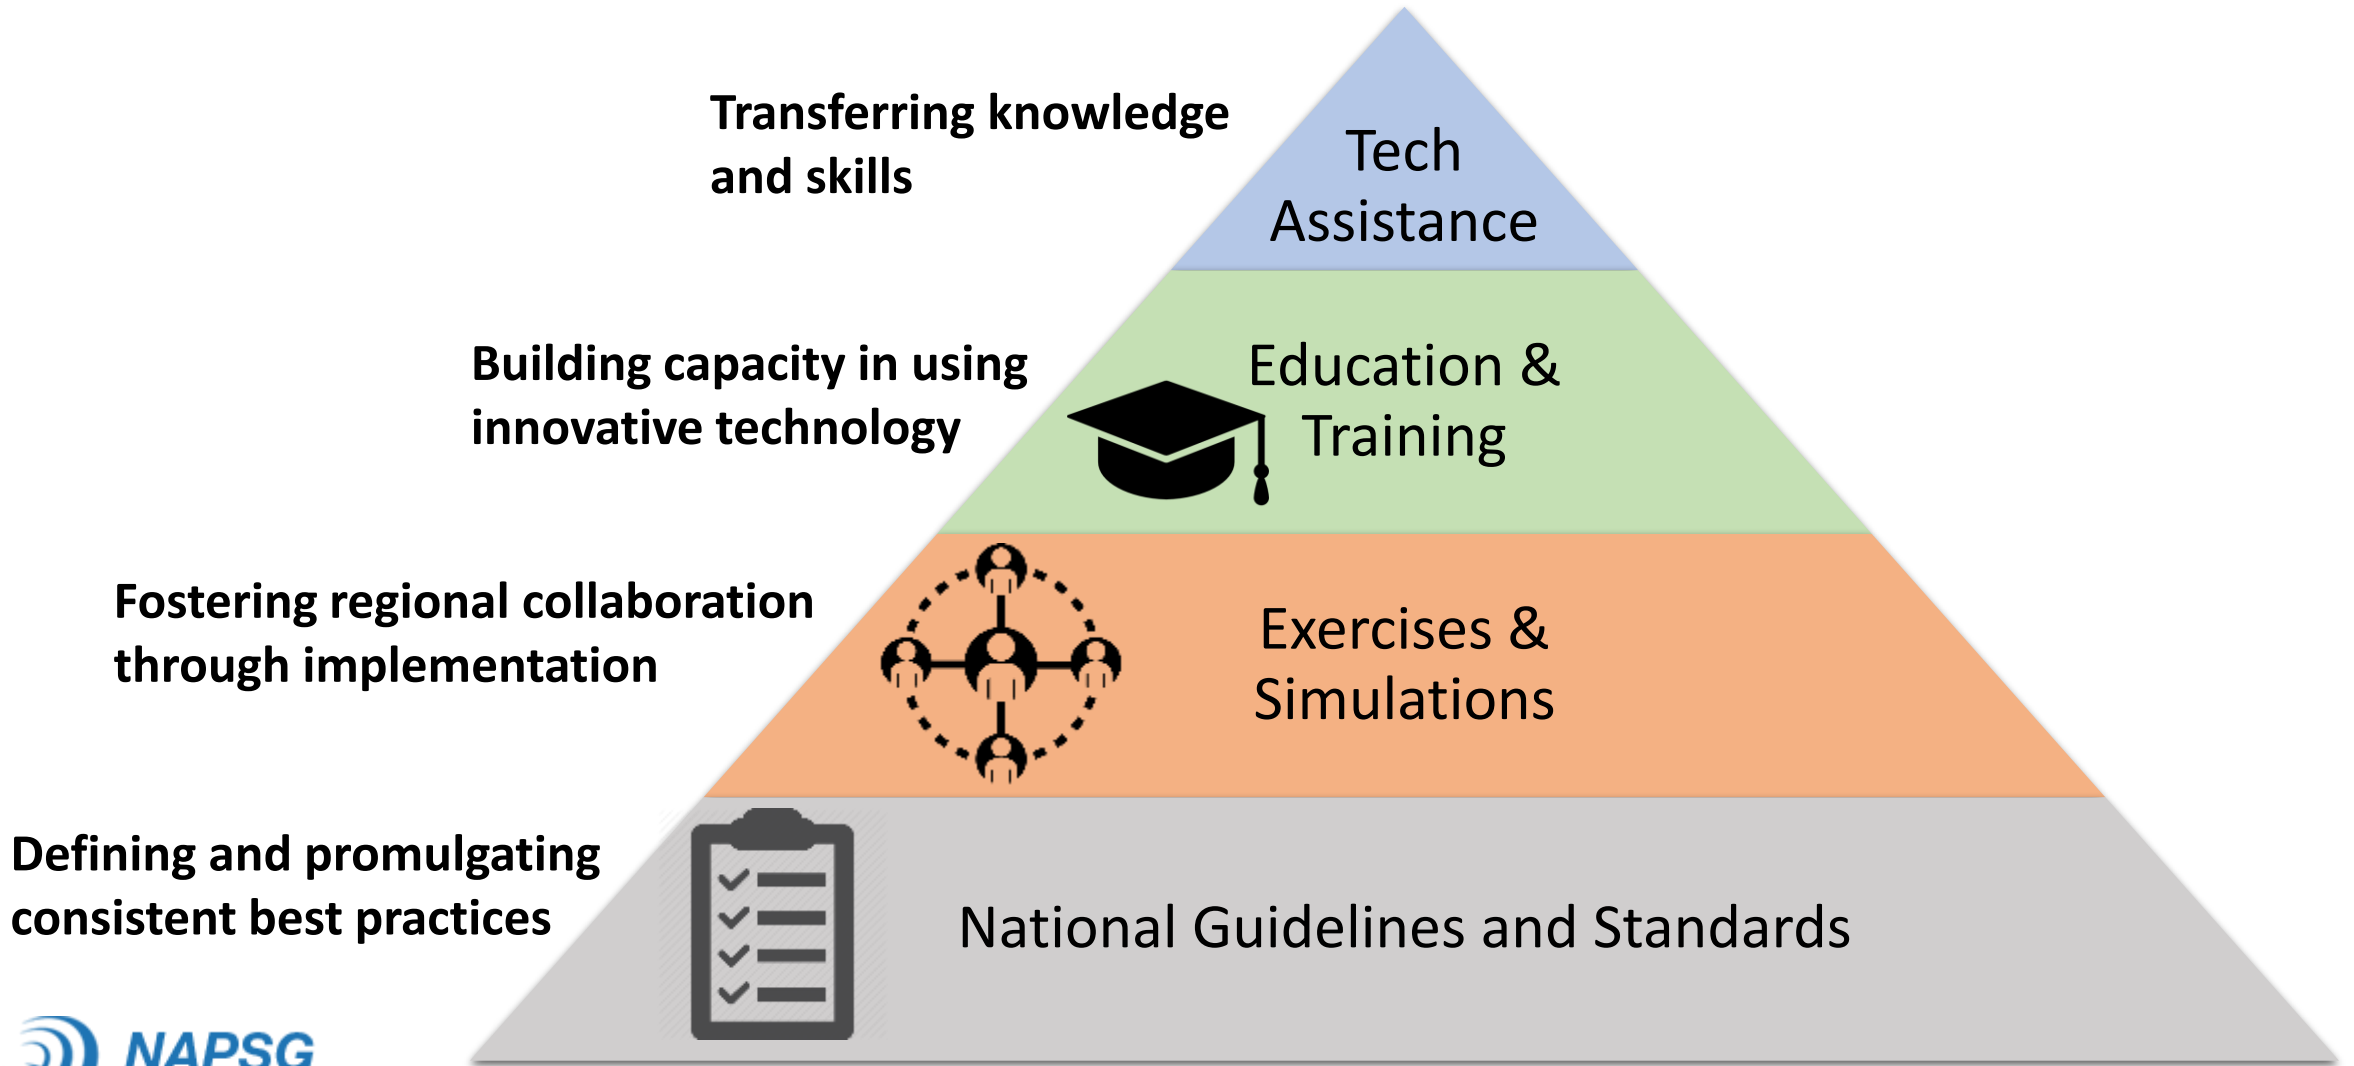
Transferring knowledge and skills

Tech Assistance

Building capacity in using innovative technology

Education & Training

Fostering regional collaboration through implementation

Exercises & Simulations

Defining and promulgating consistent best practices

National Guidelines and Standards

NAPSG